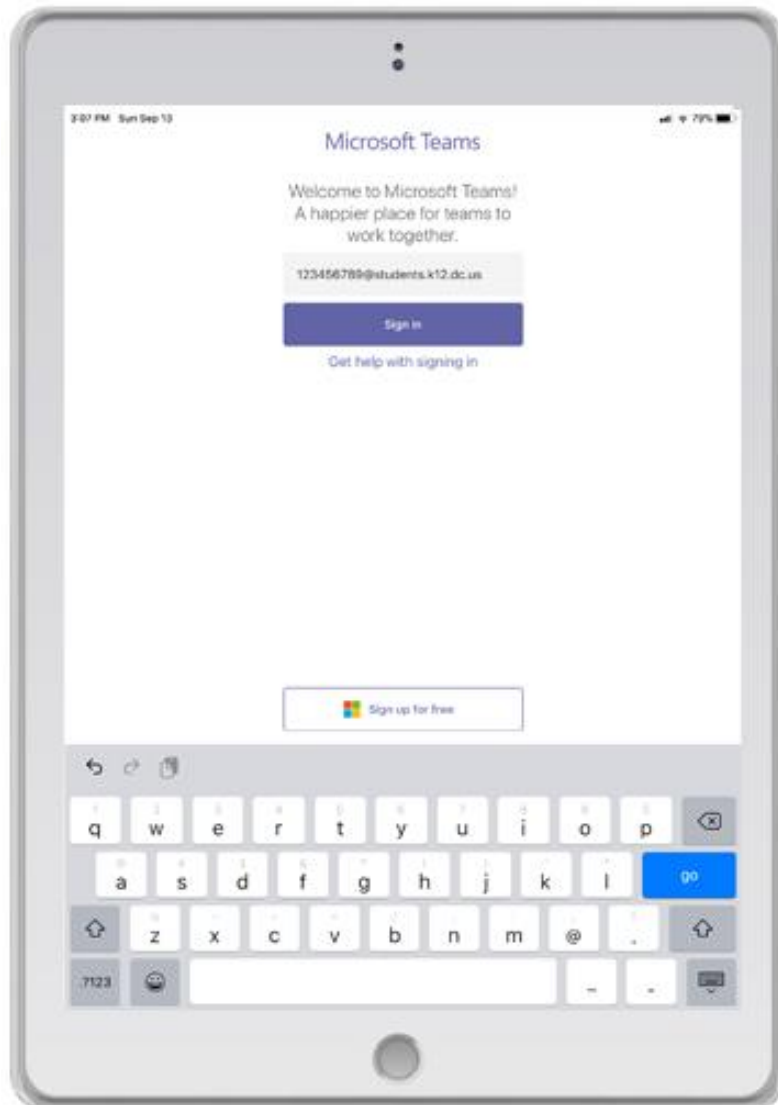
3:07 PM Sun Sep 13

79%

Microsoft Teams

Welcome to Microsoft Teams! A happier place for teams to work together.

123456789@students.k12.dc.us

Sign in

Get help with signing in

Sign up for free

q w e r t y u i o p

a s d f g h j k l go

z x c v b n m @ .

?123 _ -